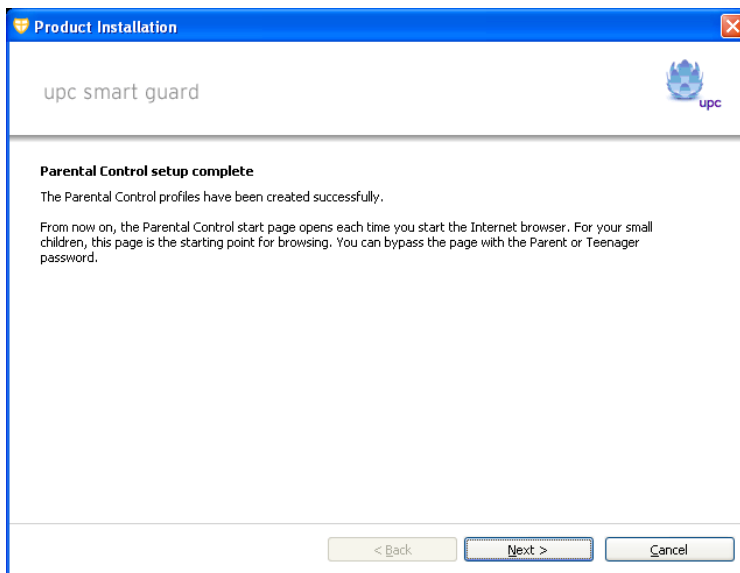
Product Installation

upc smart guard

upc

Parental Control setup complete

The Parental Control profiles have been created successfully.

From now on, the Parental Control start page opens each time you start the Internet browser. For your small children, this page is the starting point for browsing. You can bypass the page with the Parent or Teenager password.

< Back

Next >

Cancel